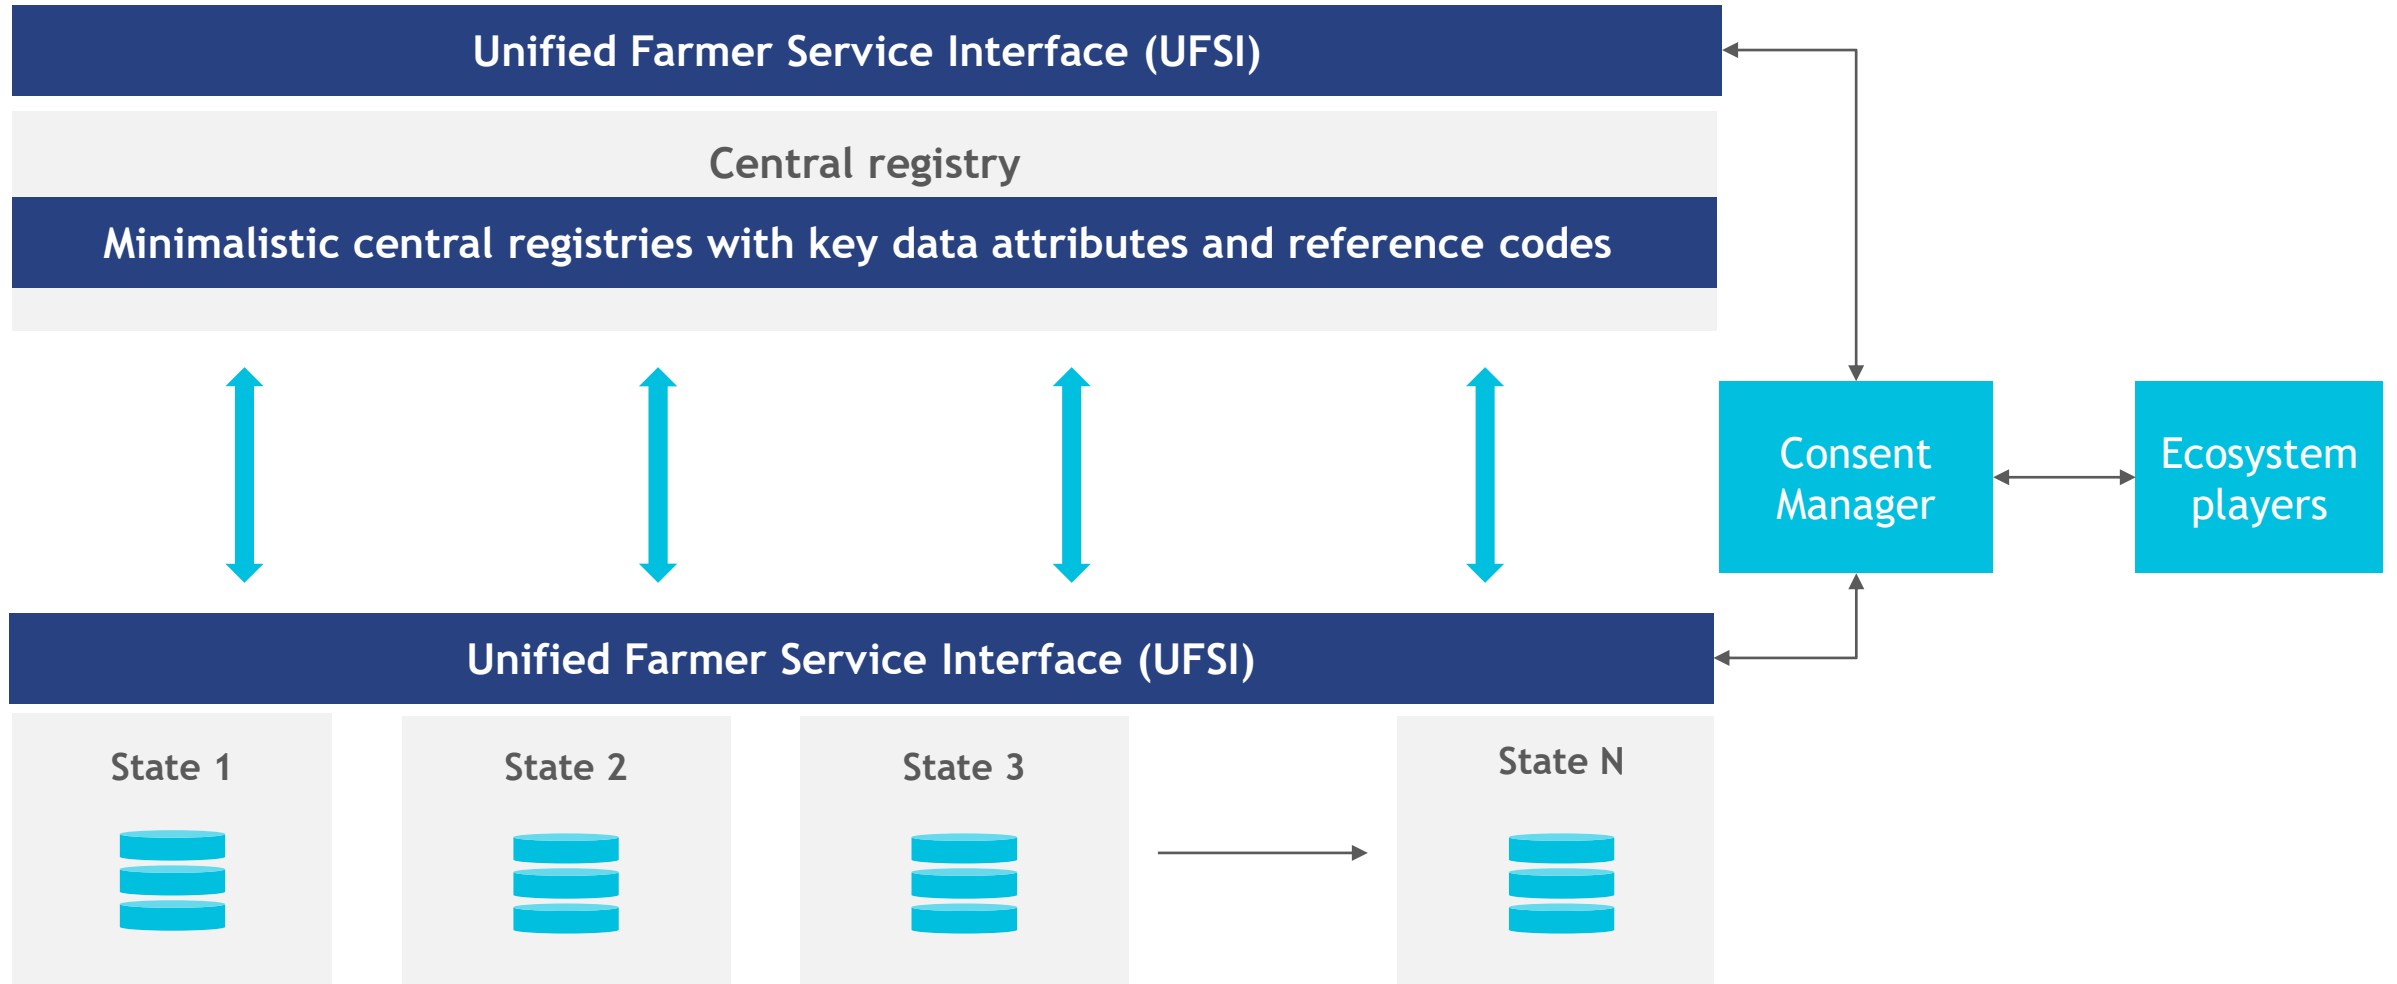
Unified Farmer Service Interface (UFSI)

Central registry

Minimalistic central registries with key data attributes and reference codes

Consent Manager

Ecosystem players

Unified Farmer Service Interface (UFSI)

State 1

State 2

State 3

State N